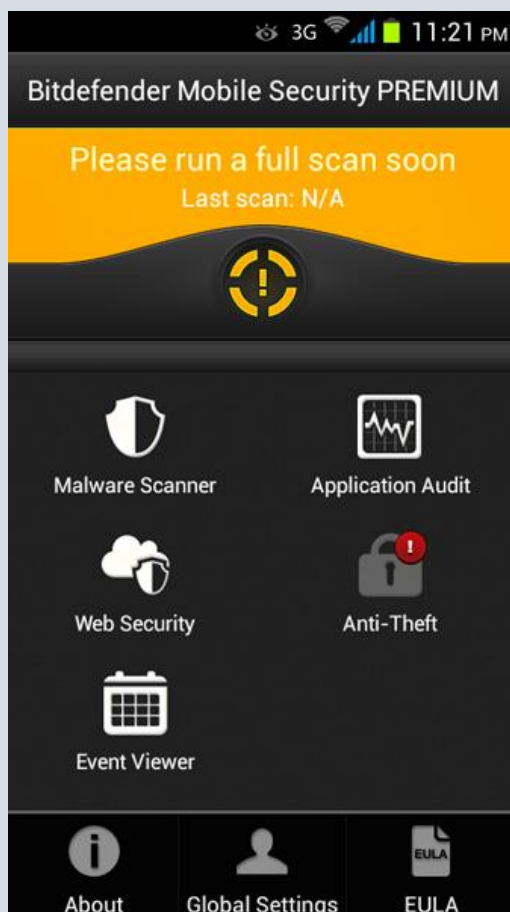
3G 11:21 PM

Bitdefender Mobile Security PREMIUM

Please run a full scan soon
Last scan: N/A

Malware Scanner

Application Audit

Web Security

Anti-Theft

Event Viewer

About

Global Settings

EULA
EULA